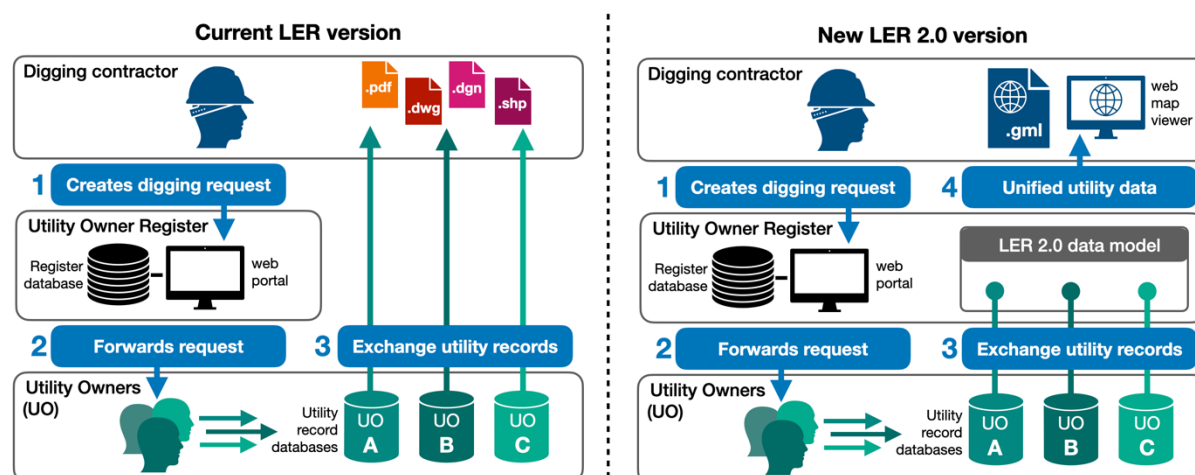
Current LER version

Digging contractor

.pdf .dwg .dgn .shp

1 Creates digging request

Utility Owner Register

Register database

web portal

2 Forwards request

3 Exchange utility records

Utility Owners (UO)

Utility record databases

UO A
UO B
UO C

New LER 2.0 version

Digging contractor

.gml

web map viewer

1 Creates digging request

4 Unified utility data

Utility Owner Register

LER 2.0 data model

Register database

web portal

2 Forwards request

3 Exchange utility records

Utility Owners (UO)

Utility record databases

UO A
UO B
UO C